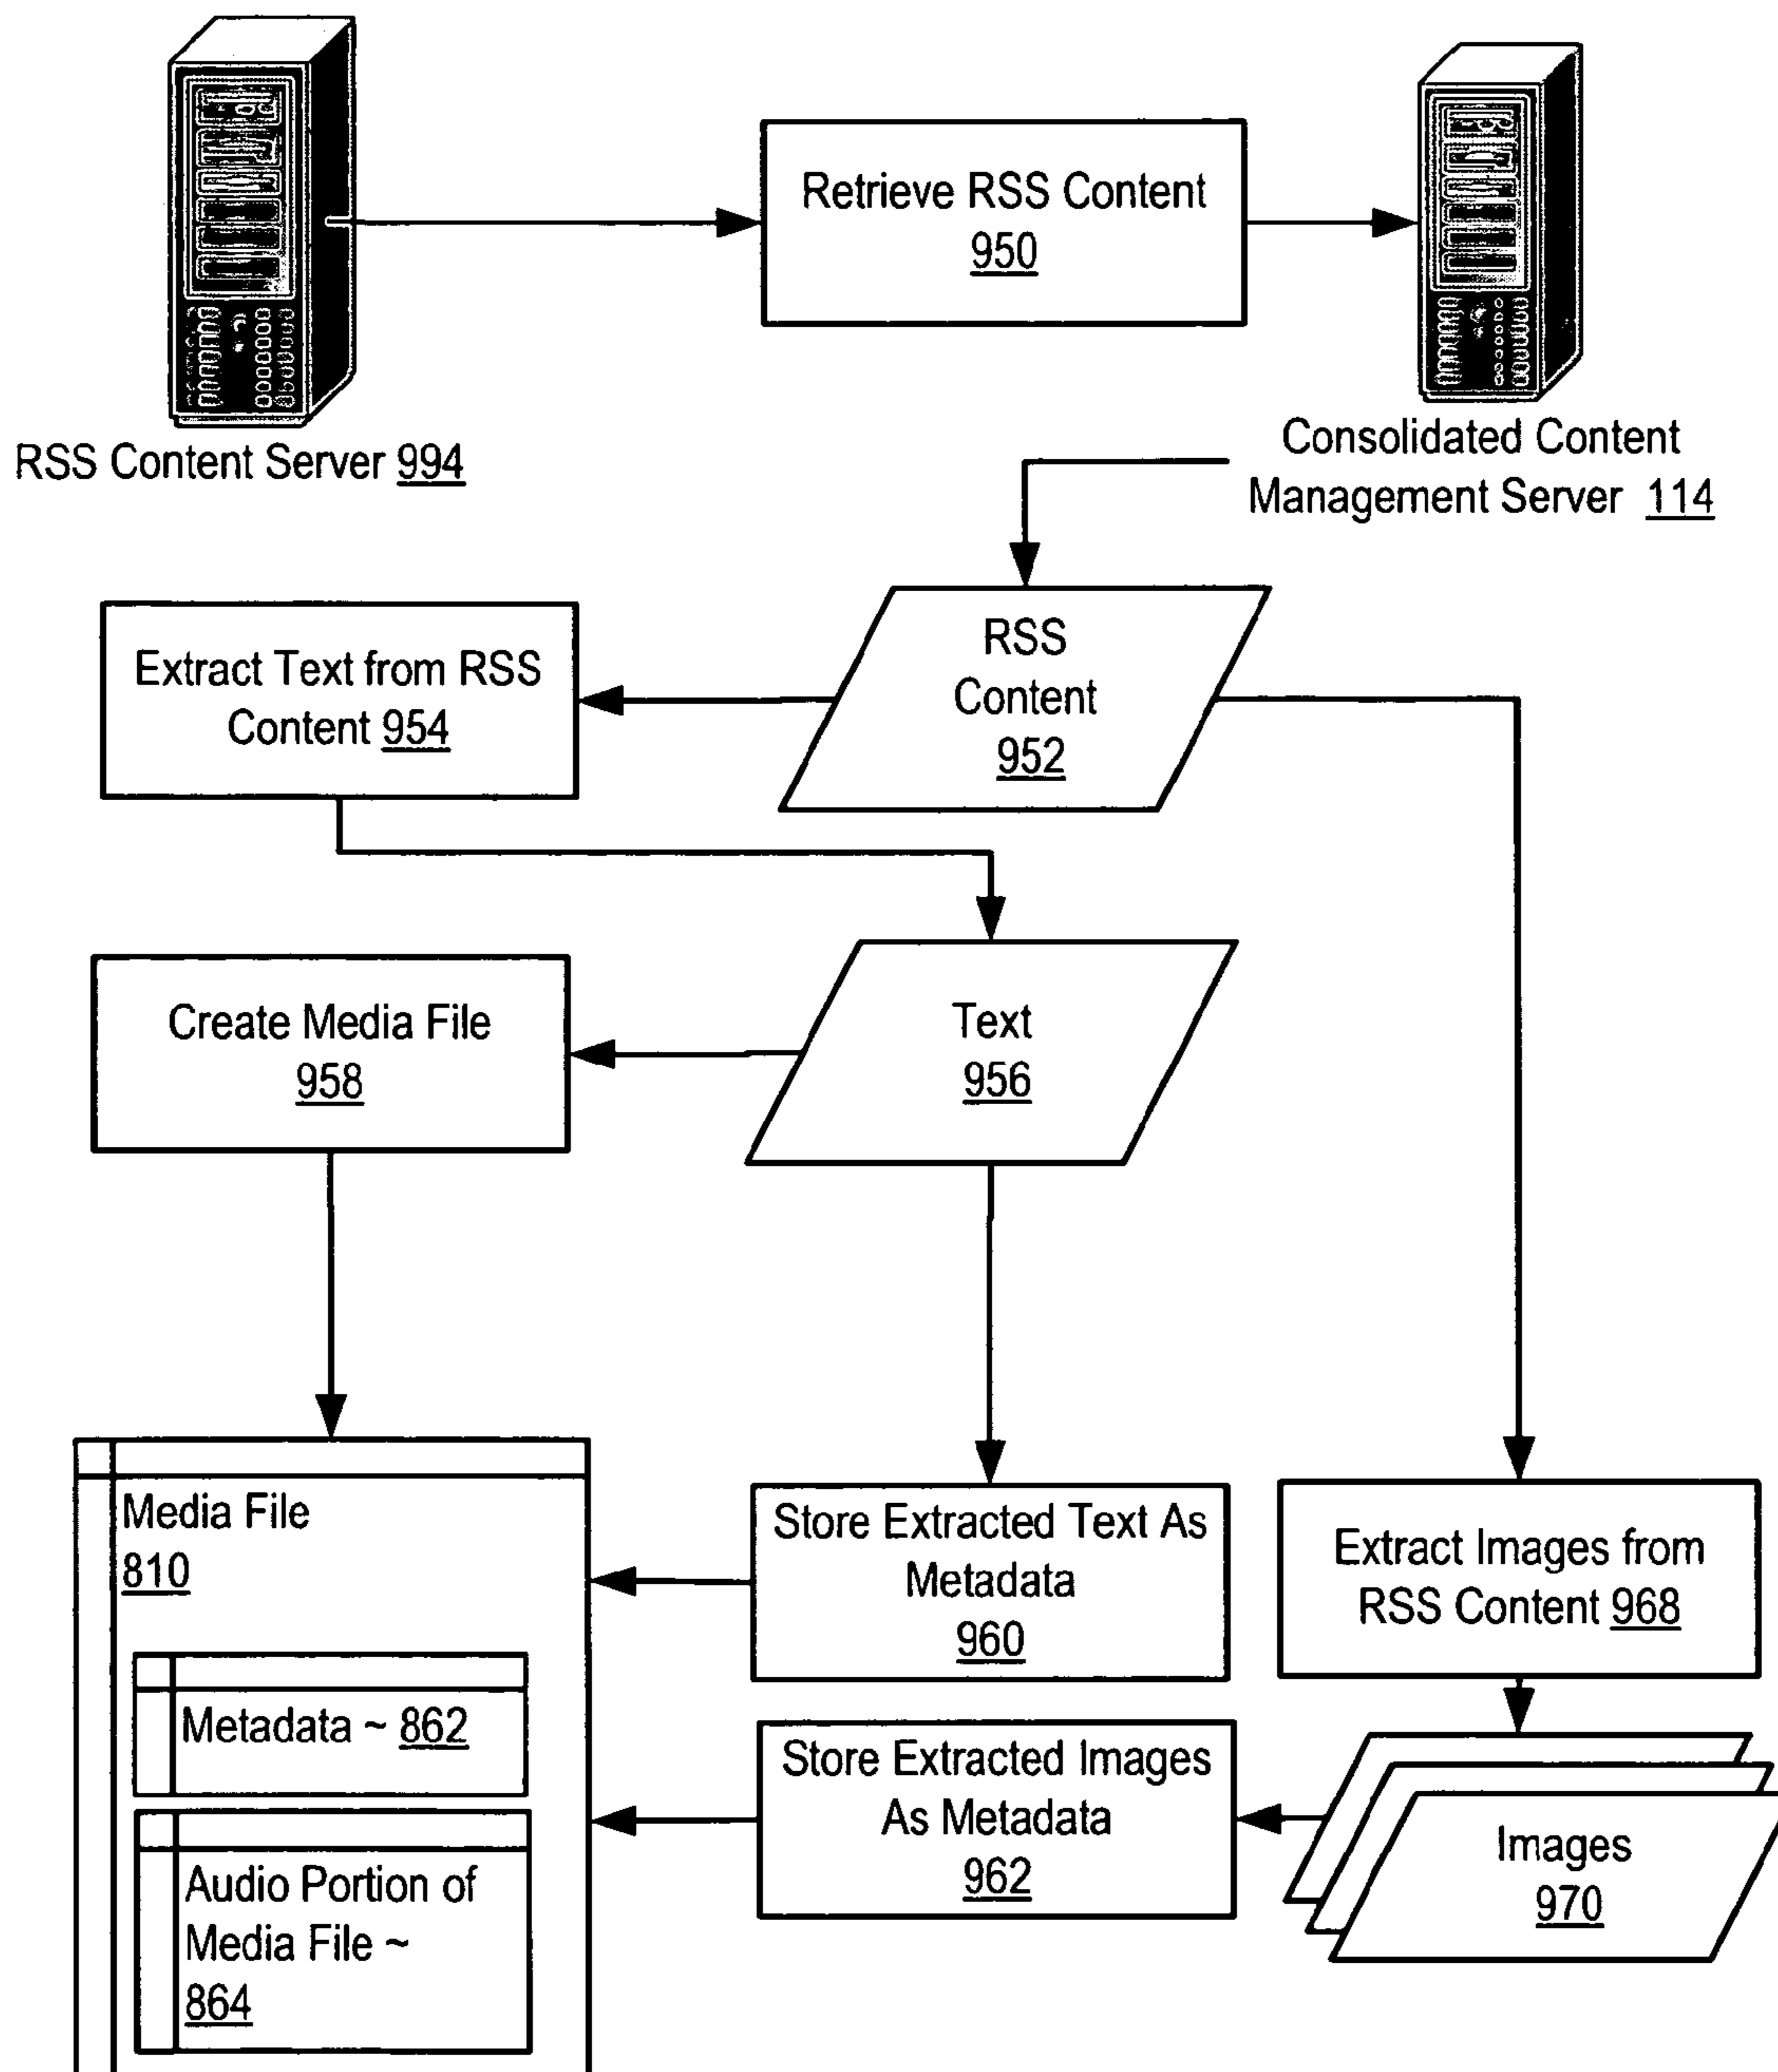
Retrieve RSS Content
950

RSS Content Server 994

Consolidated Content Management Server 114

RSS Content
952

Extract Text from RSS Content 954

Text
956

Create Media File
958

Media File
810

Metadata ~ 862

Audio Portion of Media File ~ 864

Store Extracted Text As Metadata
960

Extract Images from RSS Content 968

Store Extracted Images As Metadata
962

Images
970